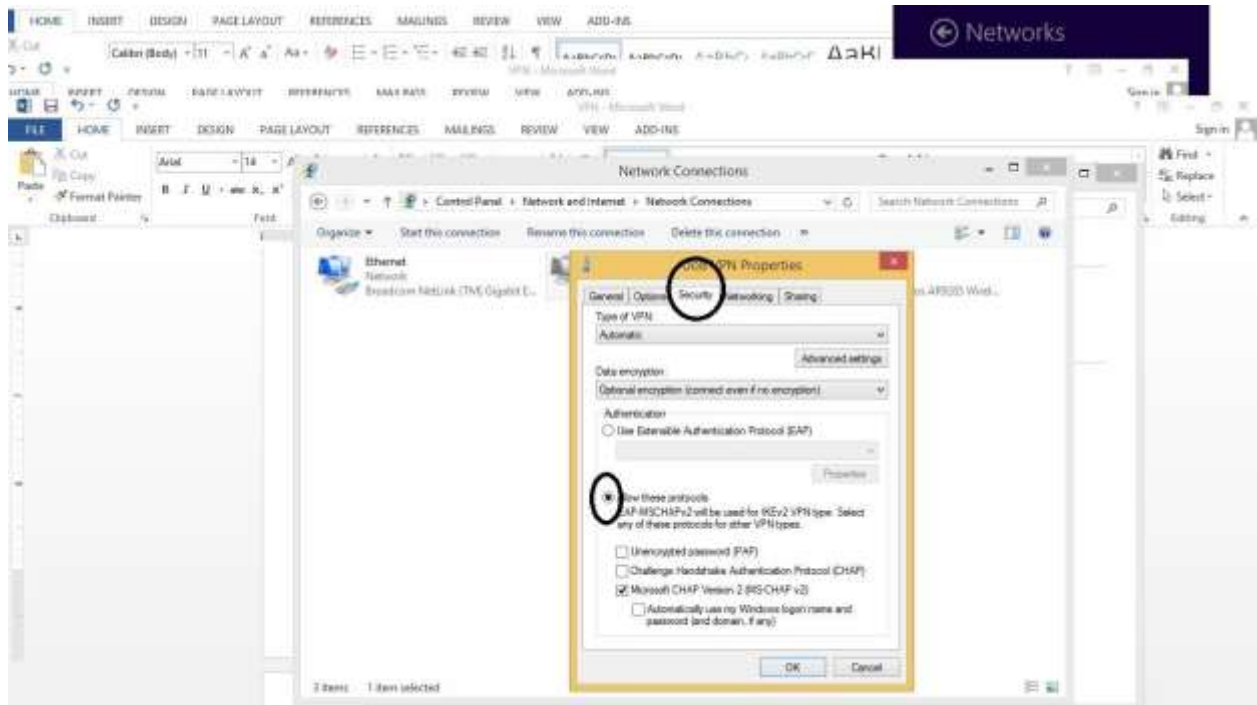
HOME INSERT DESIGN PAGE LAYOUT REFERENCES MAILINGS REVIEW VIEW ADD-INS

Networks

FILE HOME INSERT DESIGN PAGE LAYOUT REFERENCES MAILINGS REVIEW VIEW ADD-INS

Sign in

Cut
Copy
Paste
Format Painter
Clipboard

Arial 14
B I U abc x, x²
Font

Find
Replace
Select
Editing

Network Connections

Control Panel > Network and Internet > Network Connections

Search Network Connections

Organize ▾ Start this connection Rename this connection Delete this connection »

Ethernet
Network
Broadcom NetLink (TM) Gigabit E...

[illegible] AR9285 Wirel...

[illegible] VPN Properties

General Options Security Networking Sharing

Type of VPN
Automatic

Advanced settings

Data encryption
Optional encryption (connect even if no encryption)

Authentication
Use Extensible Authentication Protocol (EAP)

Properties

Allow these protocols
EAP-MSCHAPv2 will be used for IKEv2 VPN type. Select any of these protocols for other VPN types.

Unencrypted password (PAP)
Challenge Handshake Authentication Protocol (CHAP)
Microsoft CHAP Version 2 (MS-CHAP v2)
Automatically use my Windows logon name and password (and domain, if any)

OK Cancel

2 items 1 item selected